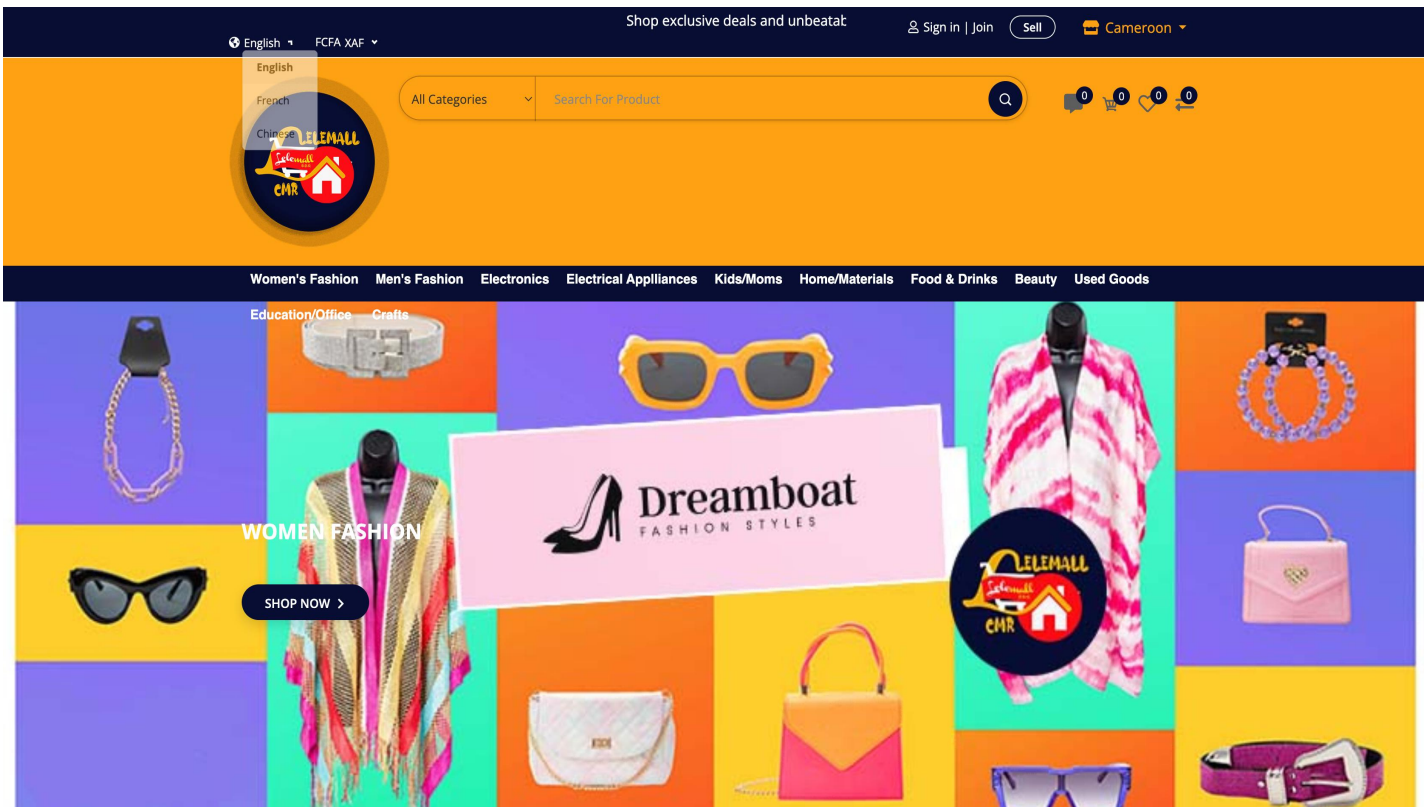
Shop exclusive deals and unbeatab

Sign in | Join

Sell

Cameroon

English

FCFA XAF

English

French

Chinese

LELEMALL

Lelemall

CMR

All Categories

Search For Product

0

0

0

0

Women's Fashion Men's Fashion Electronics Electrical Appliances Kids/Moms Home/Materials Food & Drinks Beauty Used Goods Education/Office Crafts

WOMEN FASHION

SHOP NOW

Dreamboat

FASHION STYLES

LELEMALL

Lelemall

CMR